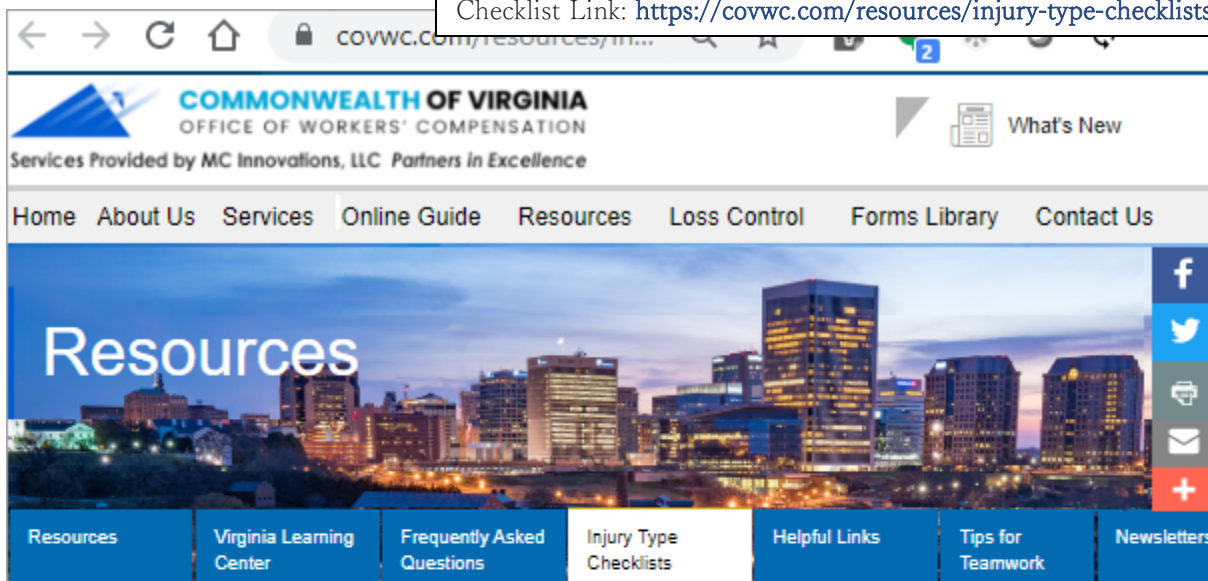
Checklist Link: https://covwc.com/resources/injury-type-checklists

covwc.com/resources/in...

2

COMMONWEALTH OF VIRGINIA
OFFICE OF WORKERS' COMPENSATION
Services Provided by MC Innovations, LLC Partners in Excellence

What's New

Home About Us Services Online Guide Resources Loss Control Forms Library Contact Us

Resources

Resources | Virginia Learning Center | Frequently Asked Questions | Injury Type Checklists | Helpful Links | Tips for Teamwork | Newsletters